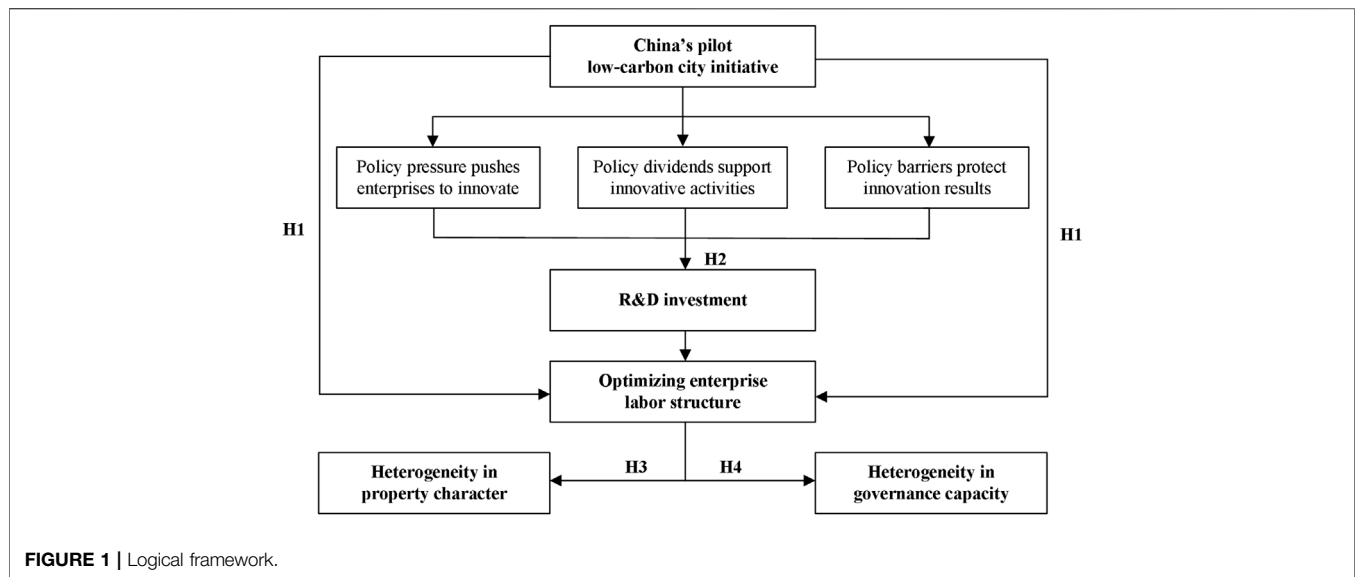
China's pilot low-carbon city initiative

Policy pressure pushes enterprises to innovate

Policy dividends support innovative activities

Policy barriers protect innovation results

H1

H1

H2

R&D investment

Optimizing enterprise labor structure

Heterogeneity in property character

H3

H4

Heterogeneity in governance capacity

FIGURE 1 | Logical framework.